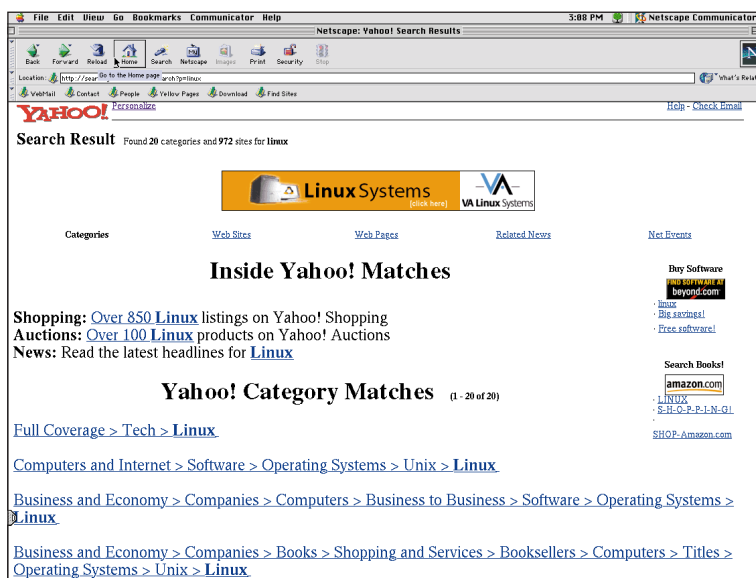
File Edit View Go Bookmarks Communicator Help 3:08 PM Netscape Communicator

Netscape: Yahoo! Search Results

Back Forward Reload Home Search Netscape Images Print Security Stop

Go to the Home page

Location: http://sear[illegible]arch?p=linux What's Related

WebMail Contact People Yellow Pages Download Find Sites

YAHOO! Personalize Help - Check Email

Search Result Found 20 categories and 972 sites for linux

Linux Systems [click here] VA Linux Systems

Categories Web Sites Web Pages Related News Net Events

Inside Yahoo! Matches

Shopping: Over 850 Linux listings on Yahoo! Shopping
Auctions: Over 100 Linux products on Yahoo! Auctions
News: Read the latest headlines for Linux

Buy Software
FIND SOFTWARE AT beyond.com
· linux
· Big savings!
· Free software!

Search Books!
amazon.com
· LINUX
· S-H-O-P-P-I-N-G!
·
SHOP-Amazon.com

Yahoo! Category Matches (1 - 20 of 20)

Full Coverage > Tech > Linux

Computers and Internet > Software > Operating Systems > Unix > Linux

Business and Economy > Companies > Computers > Business to Business > Software > Operating Systems > Linux

Business and Economy > Companies > Books > Shopping and Services > Booksellers > Computers > Titles > Operating Systems > Unix > Linux